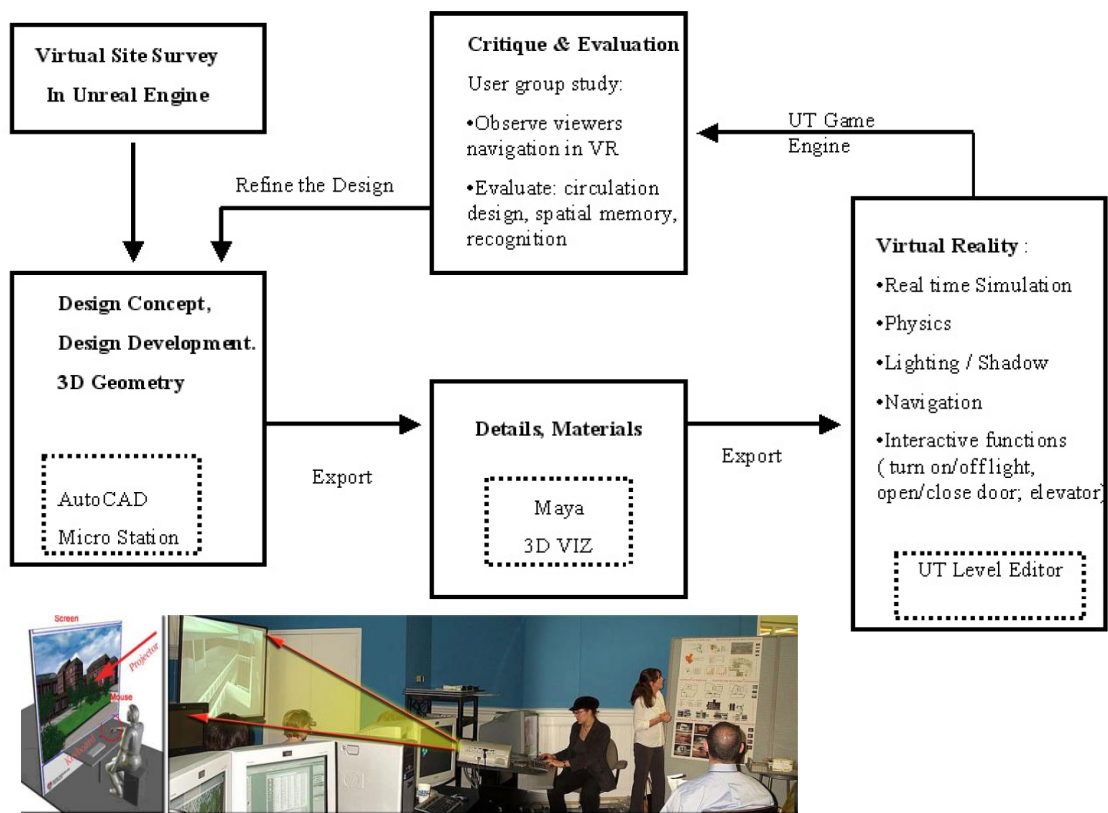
Virtual Site Survey
In Unreal Engine

Critique & Evaluation
User group study:
•Observe viewers navigation in VR
•Evaluate: circulation design, spatial memory, recognition

UT Game Engine

Refine the Design

Virtual Reality :
•Real time Simulation
•Physics
•Lighting / Shadow
•Navigation
•Interactive functions ( turn on/off light, open/close door; elevator)

UT Level Editor

Design Concept,
Design Development.
3D Geometry

AutoCAD
Micro Station

Export

Details, Materials

Maya
3D VIZ

Export

Screen
Projector
Mouse
Keyboard